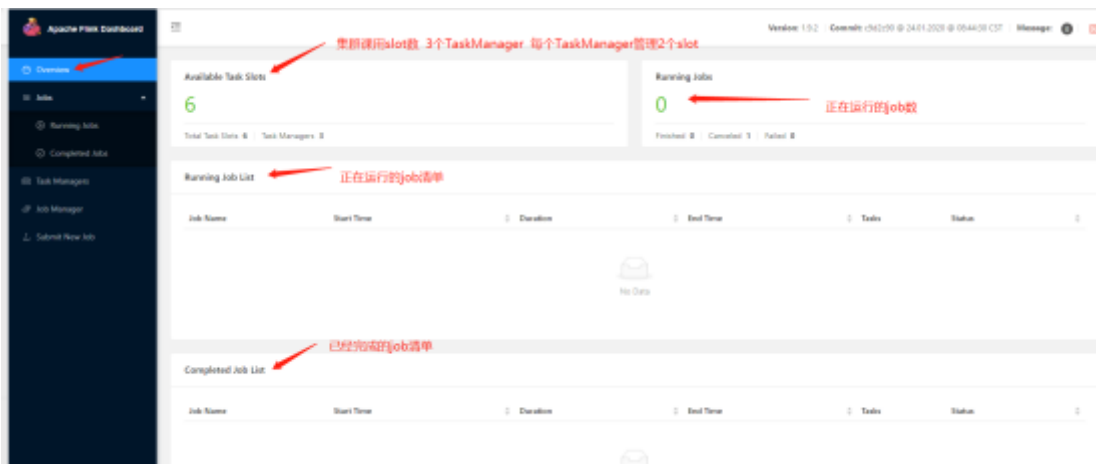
Apache Flink Dashboard

Overview
Jobs
Running Jobs
Completed Jobs
Task Managers
Job Manager
Submit New Job

Version: 1.9.2 | Commit: c9d2c90 @ 24.01.2020 @ 05:44:30 CST | Message: 0

集群可用slot数 3个TaskManager 每个TaskManager管理2个slot

Available Task Slots
6
Total Task Slots 6 | Task Managers 3

Running Jobs
0
正在运行的job数
Finished 0 | Canceled 1 | Failed 0

Running Job List
正在运行的job清单

| Job Name | Start Time | Duration | End Time | Tasks | Status |
|---|---|---|---|---|---|

No Data

已经完成的job清单

Completed Job List

| Job Name | Start Time | Duration | End Time | Tasks | Status |
|---|---|---|---|---|---|